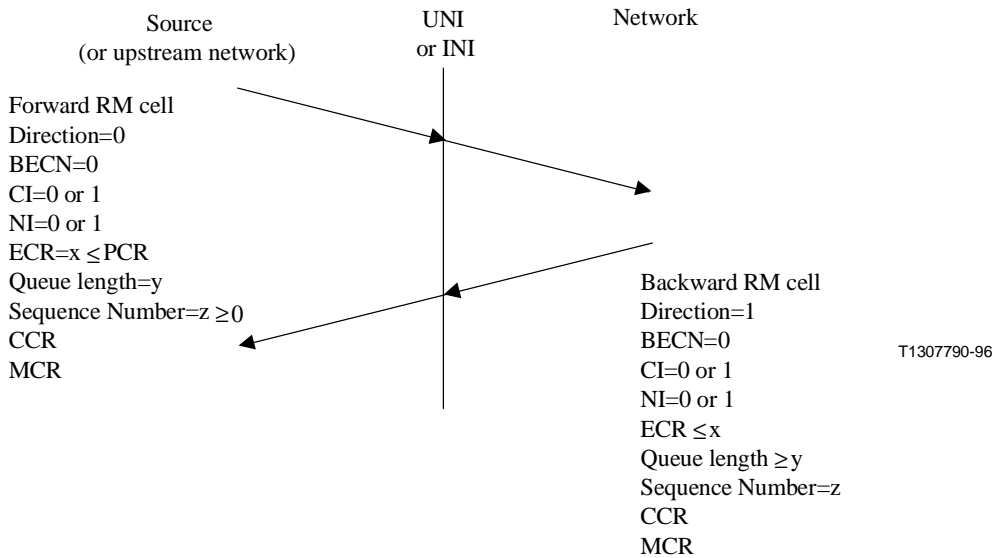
Source
(or upstream network)

UNI
or INI

Network

Forward RM cell
Direction=0
BECN=0
CI=0 or 1
NI=0 or 1
ECR=x $\leq$PCR
Queue length=y
Sequence Number=z $\geq$0
CCR
MCR

Backward RM cell
Direction=1
BECN=0
CI=0 or 1
NI=0 or 1
ECR $\leq$x
Queue length $\geq$y
Sequence Number=z
CCR
MCR

T1307790-96